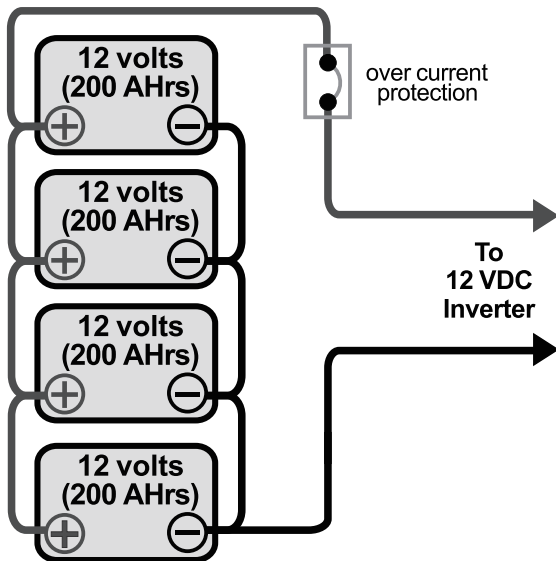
12 volts
(200 AHrs)
$\oplus$ $\ominus$

over current
protection

12 volts
(200 AHrs)
$\oplus$ $\ominus$

To
12 VDC
Inverter

12 volts
(200 AHrs)
$\oplus$ $\ominus$

12 volts
(200 AHrs)
$\oplus$ $\ominus$